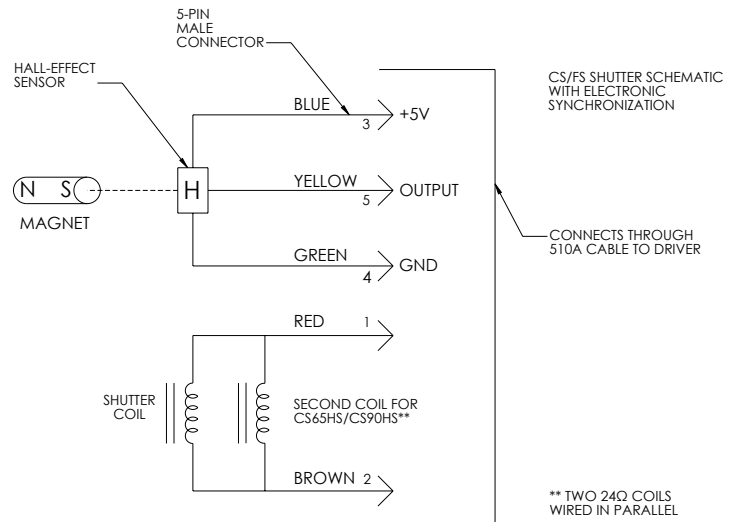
5-PIN
MALE
CONNECTOR

HALL-EFFECT
SENSOR

CS/FS SHUTTER SCHEMATIC
WITH ELECTRONIC
SYNCHRONIZATION

BLUE
3
+5V

N S
H
YELLOW
5
OUTPUT

MAGNET

CONNECTS THROUGH
510A CABLE TO DRIVER

GREEN
4
GND

RED
1

SHUTTER
COIL

SECOND COIL FOR
CS65HS/CS90HS**

BROWN
2

** TWO 24Ω COILS
WIRED IN PARALLEL